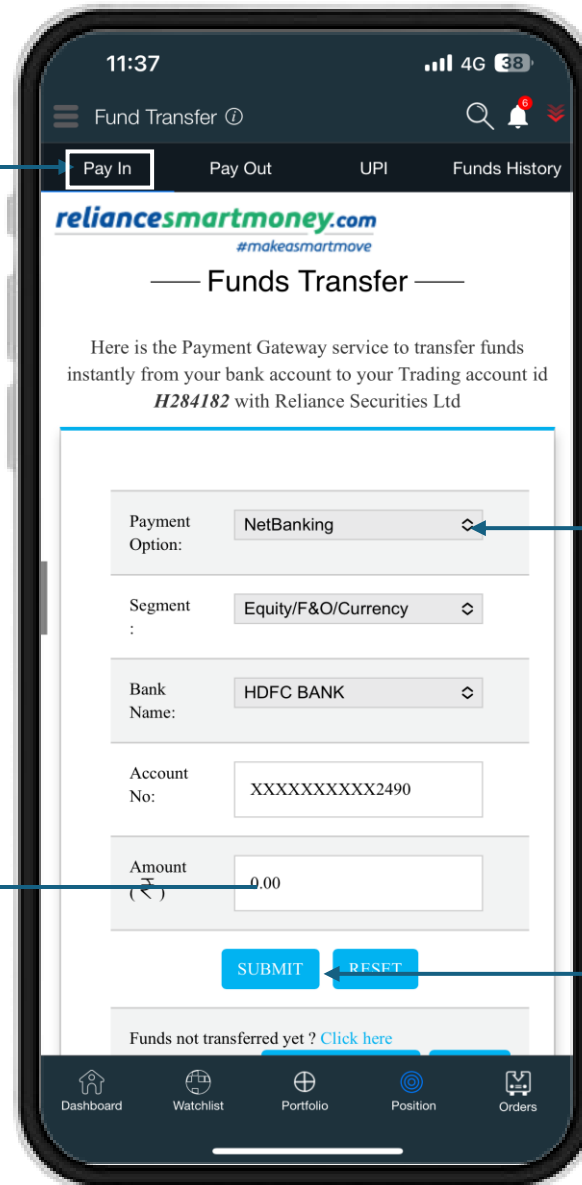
11:37

4G 38

Fund Transfer ⓘ

6

Pay In

Pay Out

UPI

Funds History

reliancesmartmoney.com

#makeasmartmove

Funds Transfer

Here is the Payment Gateway service to transfer funds instantly from your bank account to your Trading account id ***H284182*** with Reliance Securities Ltd

Payment Option:

NetBanking

Segment :

Equity/F&O/Currency

Bank Name:

HDFC BANK

Account No:

XXXXXXXXXX2490

Amount (₹)

0.00

SUBMIT

RESET

Funds not transferred yet ? Click here

Dashboard

Watchlist

Portfolio

Position

Orders